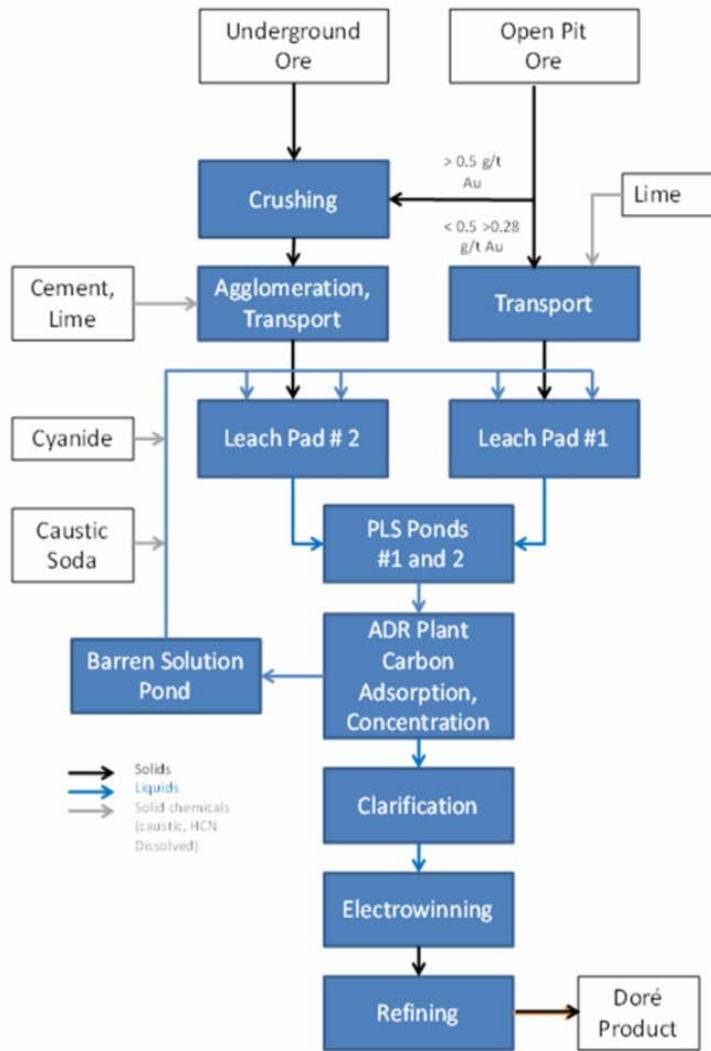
Underground Ore

Open Pit Ore

> 0.5 g/t Au

Crushing

< 0.5 >0.28 g/t Au

Lime

Cement, Lime

Agglomeration, Transport

Transport

Cyanide

Leach Pad # 2

Leach Pad #1

Caustic Soda

PLS Ponds #1 and 2

Barren Solution Pond

ADR Plant Carbon Adsorption, Concentration

Solids
Liquids
Solid chemicals (caustic, HCN Dissolved)

Clarification

Electrowinning

Refining

Doré Product